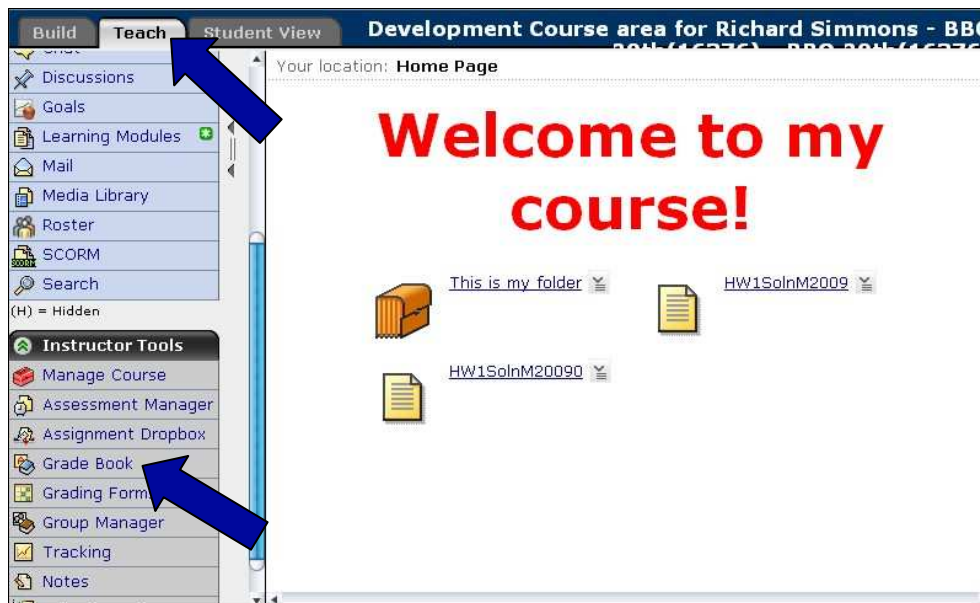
Build Teach Student View Development Course area for Richard Simmons - BB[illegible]

Discussions
Goals
Learning Modules
Mail
Media Library
Roster
SCORM
Search
(H) = Hidden

Instructor Tools
Manage Course
Assessment Manager
Assignment Dropbox
Grade Book
Grading Form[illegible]
Group Manager
Tracking
Notes

Your location: Home Page

Welcome to my course!

This is my folder
HW1SolnM2009
HW1SolnM20090